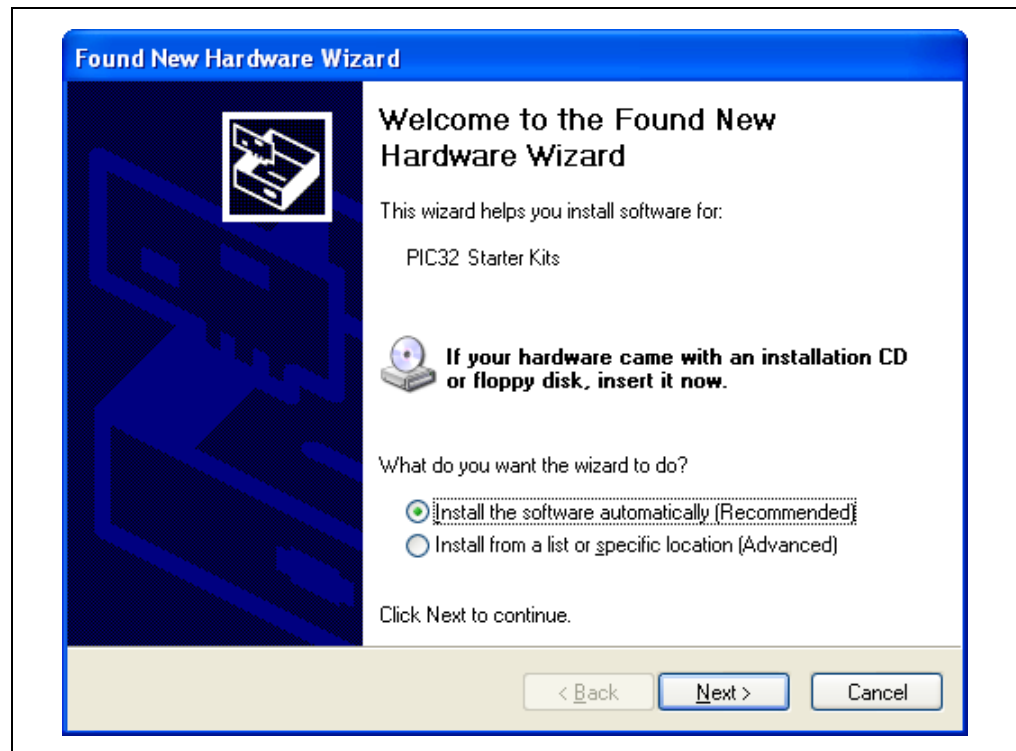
Found New Hardware Wizard

Welcome to the Found New Hardware Wizard

This wizard helps you install software for:

PIC32 Starter Kits

If your hardware came with an installation CD or floppy disk, insert it now.

What do you want the wizard to do?

Install the software automatically (Recommended)

Install from a list or specific location (Advanced)

Click Next to continue.

< Back

Next >

Cancel